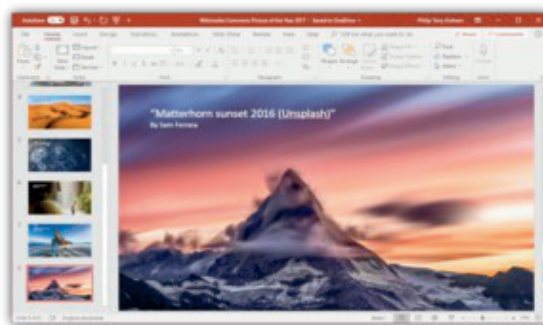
"Matterhorn sunset 2016 (Unsplash)"
By Sam Ferrara

AutoSave
Wikimedia Commons Picture of the Year 2017 - Saved to OneDrive
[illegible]

File
Home
Insert
Design
Transitions
Animations
Slide Show
Review
View
Help
Tell me what you want to do
Share
Comments

Paste
New Slide
Layout
Reset
Section
Font
Paragraph
Shapes
Arrange
Quick Styles
Shape Fill
Shape Outline
Shape Effects
Drawing
Find
Replace
Select
Editing

Slide 6 of 6
Notes
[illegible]